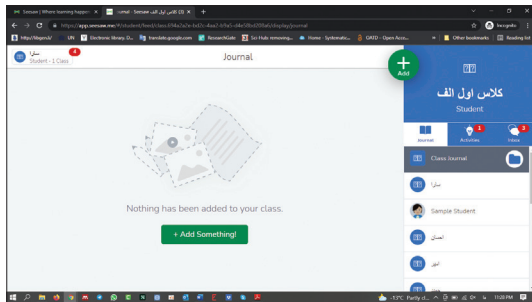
Seesaw | Where learning happens × | Journal - Seesaw (2) كلاس اول الف × | +

https://app.seesaw.me/#/student/feed/class.../display/journal

Incognito

http://libgen.is/ | UN | Electronic library D... | translate.google.com | ResearchGate | Sci-Hub: removing... | Home - Systematic... | OATD - Open Acce... | Other bookmarks | Reading list

سارا
Student - 1 Class
4

Journal

Add

كلاس اول الف
Student

Journal | Activities 1 | Inbox 3

Class Journal

سارا

Sample Student

الحسان

أمير

Nothing has been added to your class.

+ Add Something!

13°C Partly cl... 11:20 PM